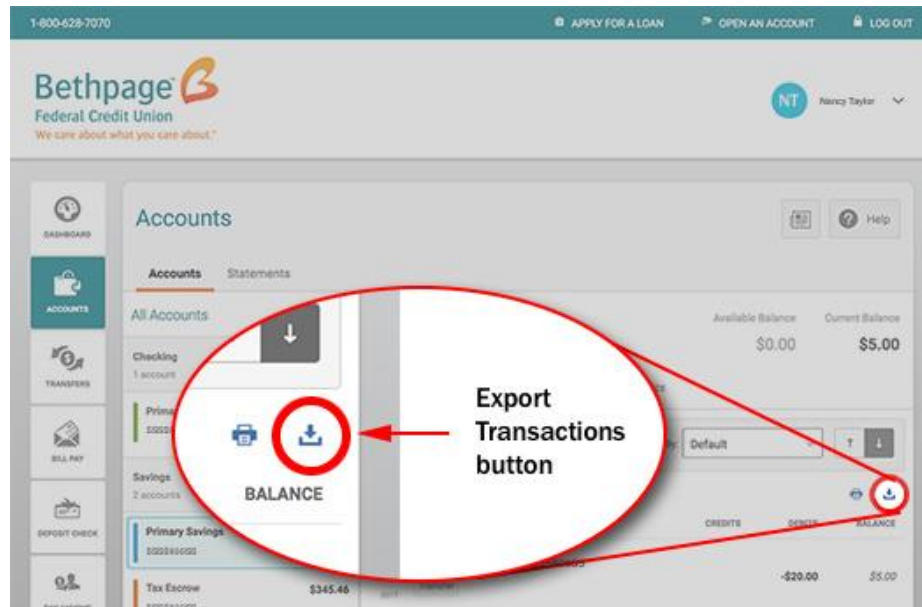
1-800-628-7070

APPLY FOR A LOAN

OPEN AN ACCOUNT

LOG OUT

Bethpage
Federal Credit Union
We care about what you care about.®

NT

Nancy Taylor

DASHBOARD

ACCOUNTS

TRANSFERS

BILL PAY

DEPOSIT CHECK

Accounts

Help

Accounts

Statements

All Accounts

Checking
1 account

Prima
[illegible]

Savings
2 accounts

Primary Savings
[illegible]

Tax Escrow
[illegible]

$345.46

BALANCE

Export Transactions button

Available Balance

Current Balance

$0.00

$5.00

Default

CREDITS

DEBITS

BALANCE

-$20.00

$5.00